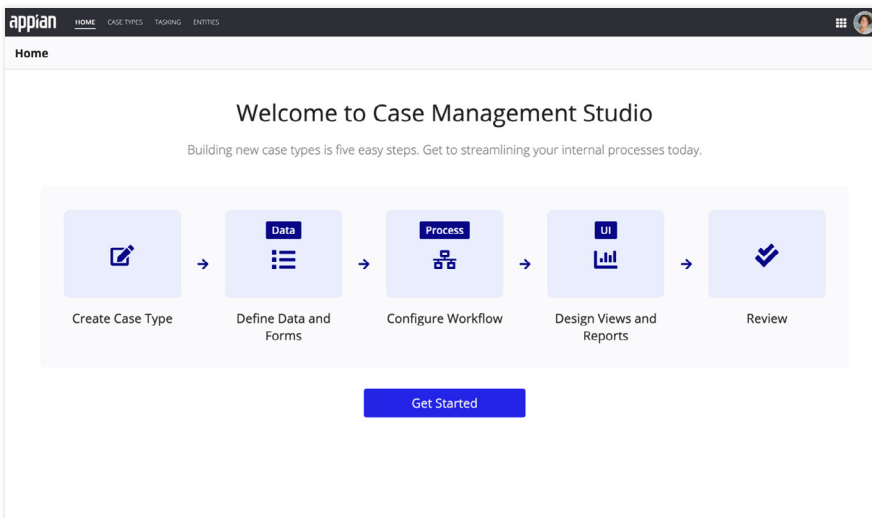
appian HOME CASE TYPES TASKING ENTITIES

Home

Welcome to Case Management Studio

Building new case types is five easy steps. Get to streamlining your internal processes today.

Create Case Type

Data
Define Data and Forms

Process
Configure Workflow

UI
Design Views and Reports

Review

Get Started